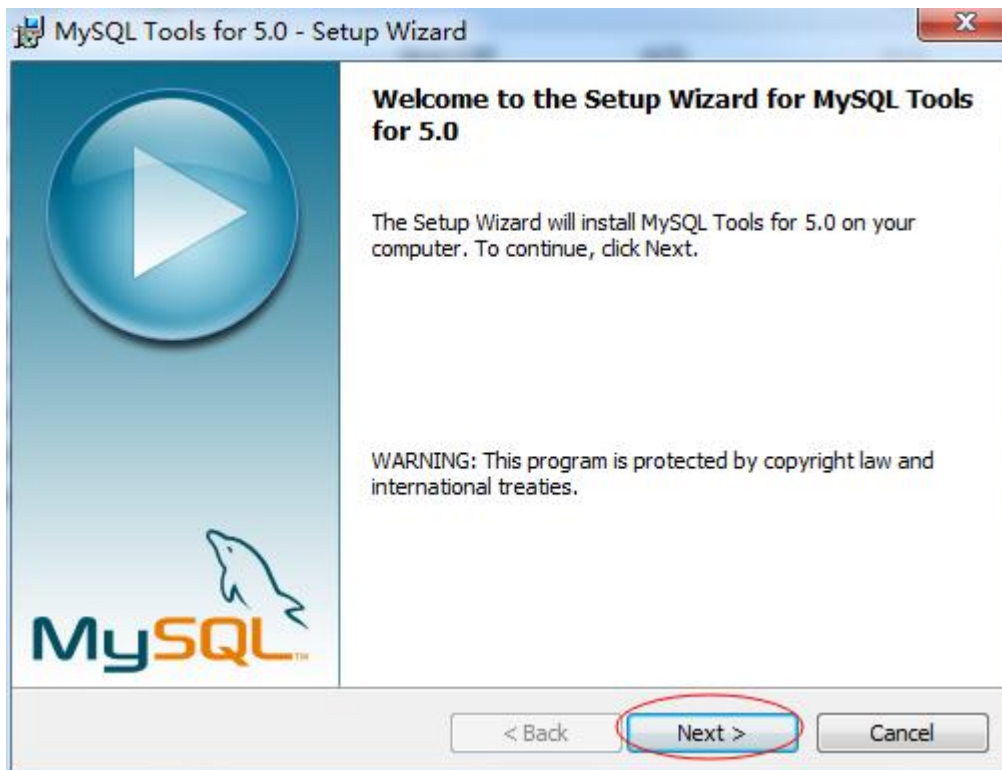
MySQL Tools for 5.0 - Setup Wizard

Welcome to the Setup Wizard for MySQL Tools for 5.0

The Setup Wizard will install MySQL Tools for 5.0 on your computer. To continue, click Next.

WARNING: This program is protected by copyright law and international treaties.

MySQL

< Back

Next >

Cancel